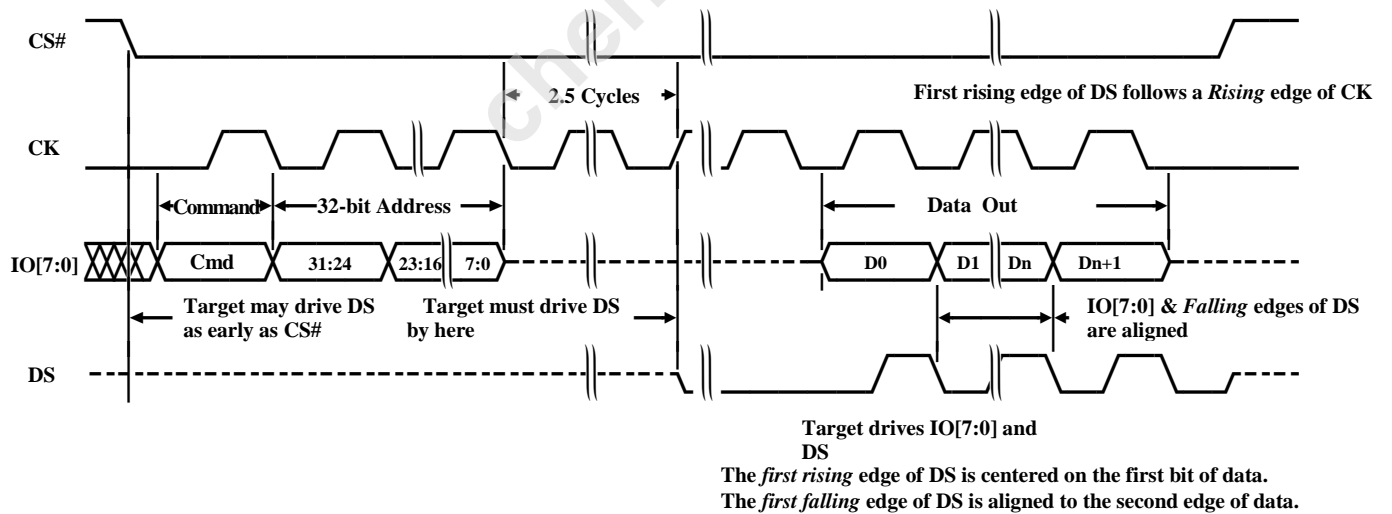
CS#

2.5 Cycles

First rising edge of DS follows a *Rising* edge of CK

CK

Command

32-bit Address

Data Out

IO[7:0]

Cmd

31:24

23:16

7:0

D0

D1

Dn

Dn+1

Target may drive DS as early as CS#

Target must drive DS by here

IO[7:0] & *Falling* edges of DS are aligned

DS

Target drives IO[7:0] and DS

The *first rising* edge of DS is centered on the first bit of data.
The *first falling* edge of DS is aligned to the second edge of data.